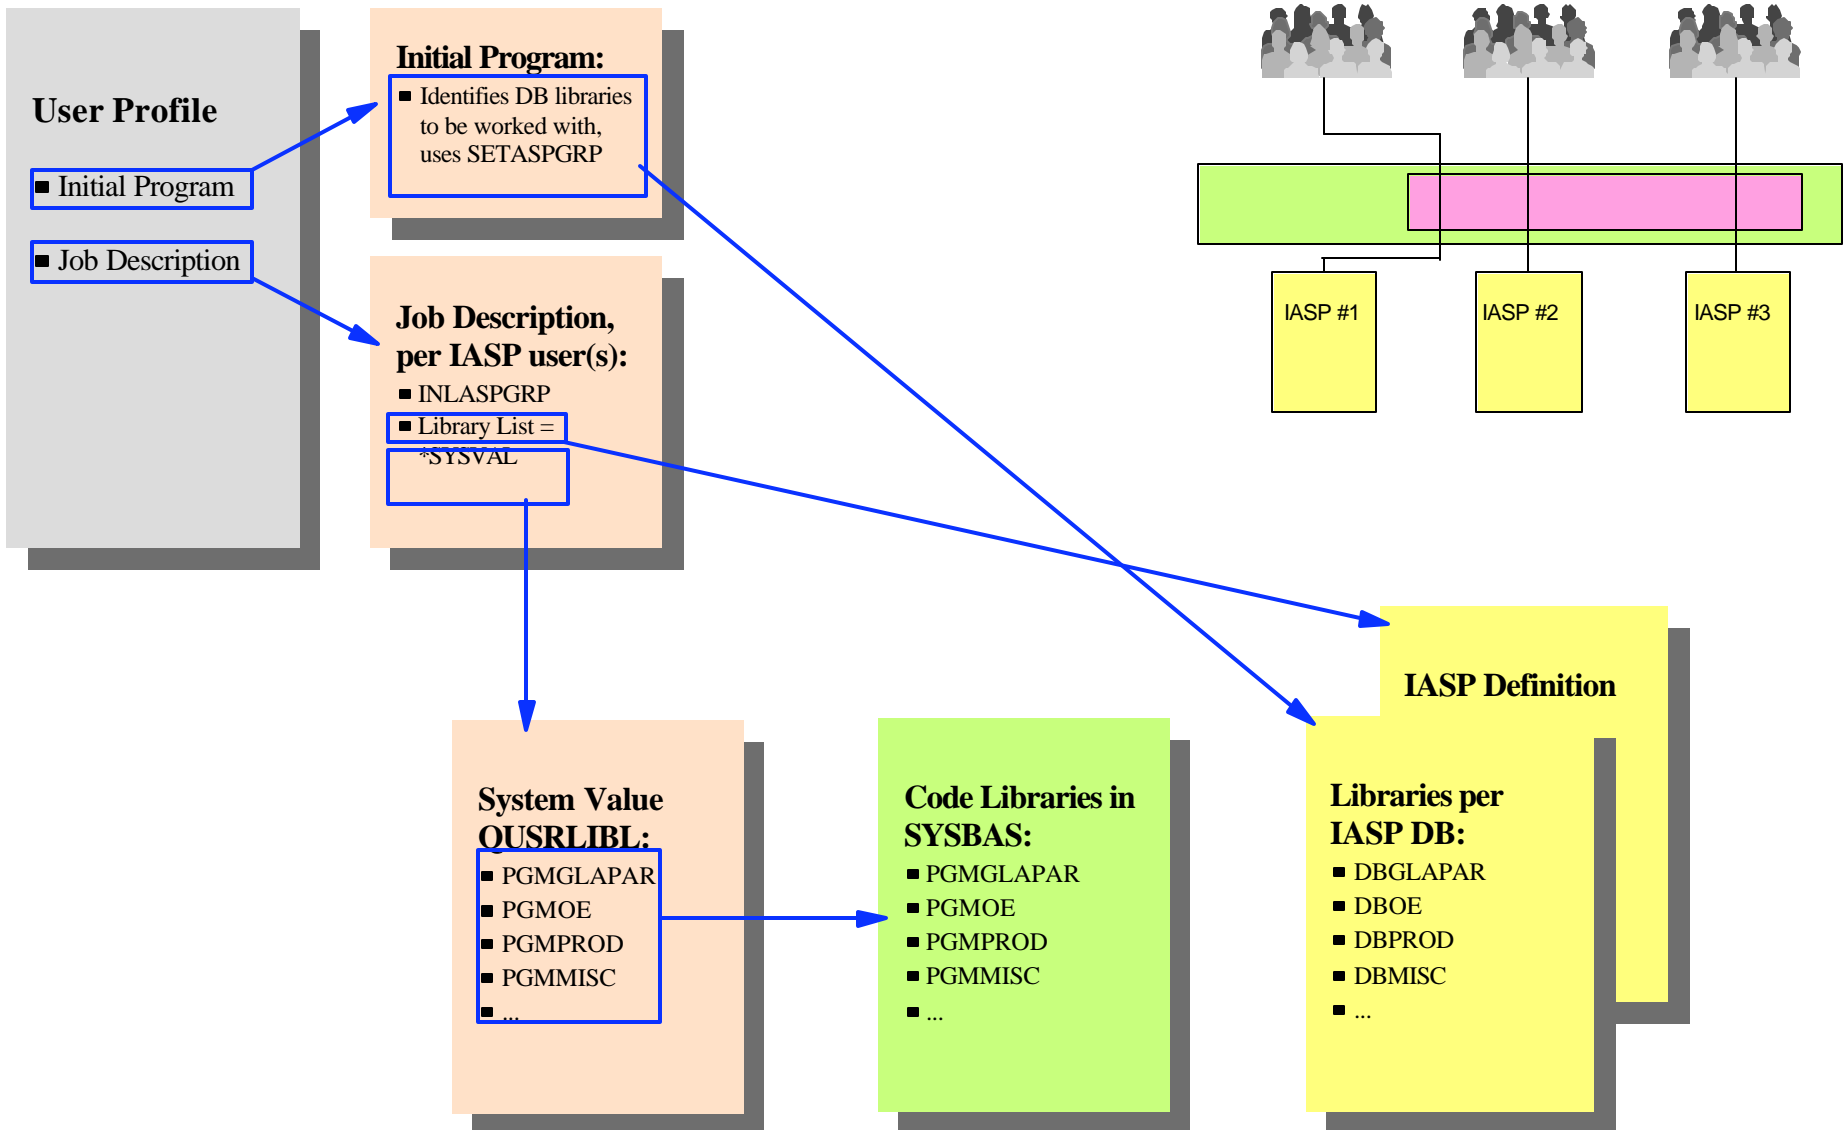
User Profile

Initial Program

Job Description

Initial Program:

Identifies DB libraries to be worked with, uses SETASPGRP

Job Description, per IASP user(s):

INLASPGRP

Library List = *SYSVAL

IASP #1

IASP #2

IASP #3

IASP Definition

System Value QUSRLIBL:

PGMGLAPAR

PGMOE

PGMPROD

PGMMISC

...

Code Libraries in SYSBAS:

PGMGLAPAR

PGMOE

PGMPROD

PGMMISC

...

Libraries per IASP DB:

DBGLAPAR

DBOE

DBPROD

DBMISC

...